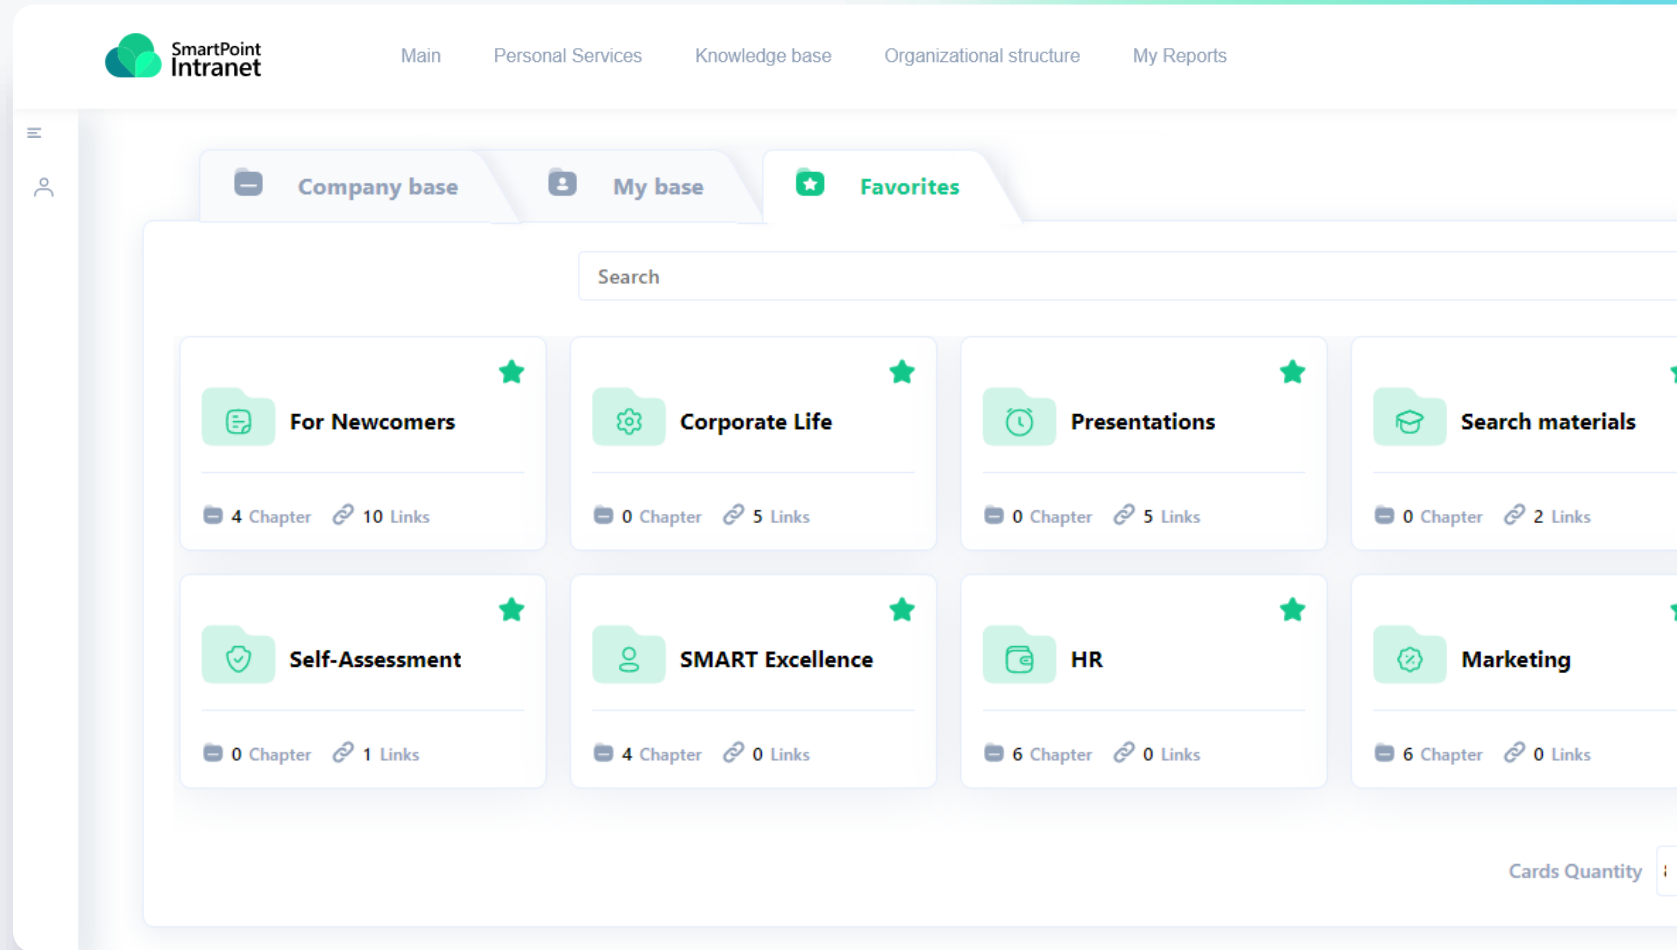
SmartPoint Intranet

Main Personal Services Knowledge base Organizational structure My Reports

Company base My base Favorites

Search

For Newcomers
4 Chapter 10 Links

Corporate Life
0 Chapter 5 Links

Presentations
0 Chapter 5 Links

Search materials
0 Chapter 2 Links

Self-Assessment
0 Chapter 1 Links

SMART Excellence
4 Chapter 0 Links

HR
6 Chapter 0 Links

Marketing
6 Chapter 0 Links

Cards Quantity